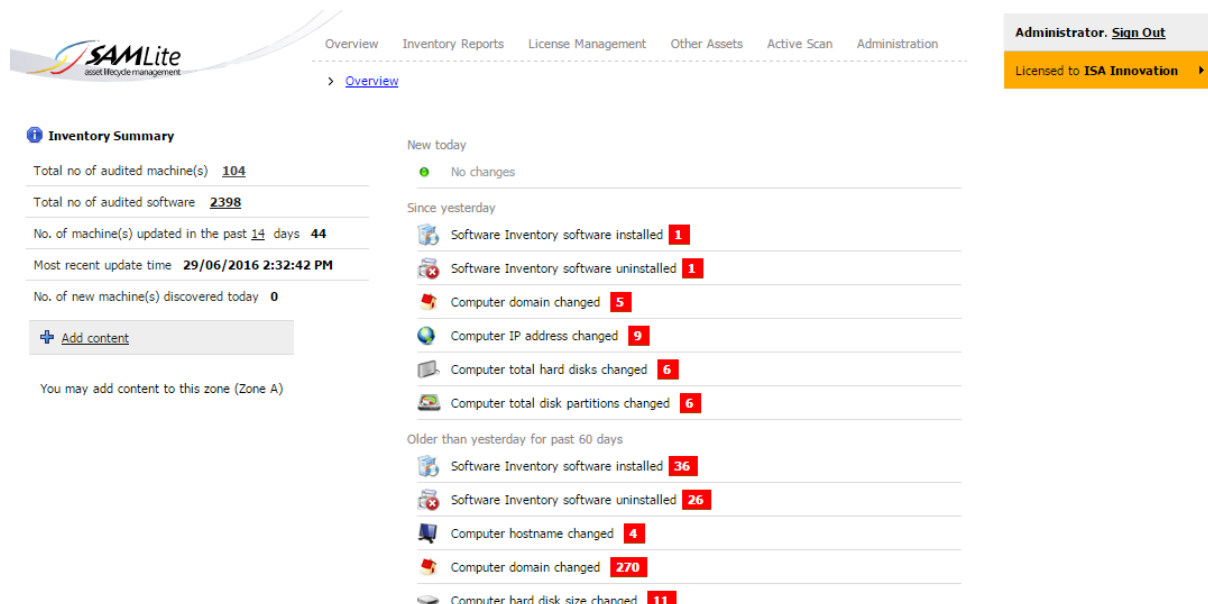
SAMLite
asset lifecycle management

Overview Inventory Reports License Management Other Assets Active Scan Administration

Administrator. Sign Out

Licensed to ISA Innovation

> Overview

Inventory Summary

Total no of audited machine(s) 104

Total no of audited software 2398

No. of machine(s) updated in the past 14 days 44

Most recent update time 29/06/2016 2:32:42 PM

No. of new machine(s) discovered today 0

Add content

You may add content to this zone (Zone A)

New today

No changes

Since yesterday

Software Inventory software installed 1

Software Inventory software uninstalled 1

Computer domain changed 5

Computer IP address changed 9

Computer total hard disks changed 6

Computer total disk partitions changed 6

Older than yesterday for past 60 days

Software Inventory software installed 36

Software Inventory software uninstalled 26

Computer hostname changed 4

Computer domain changed 270

Computer hard disk size changed 11